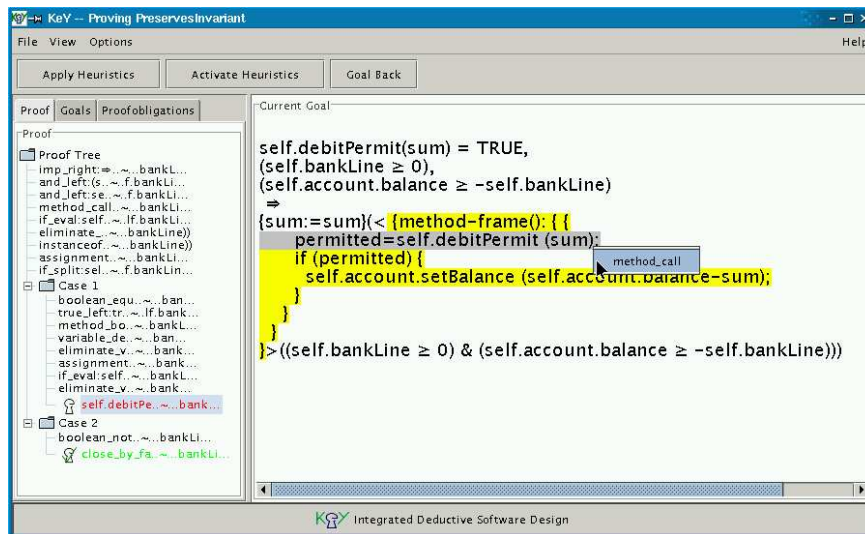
KeY -- Proving PreservesInvariant

File View Options

Help

Apply Heuristics

Activate Heuristics

Goal Back

Proof | Goals | Proofobligations

Proof

Proof Tree
imp_right:⇒..~...bankL...
and_left:(s..~..f.bankLi...
and_left:se..~..f.bankLi...
method_call..~...bankLi...
if_eval:self..~..lf.bankLi...
eliminate_..~...bankLine))
instanceof..~...bankLine))
assignment..~...bankLi...
if_split:sel..~..f.bankLin...
Case 1
boolean_equ..~...ban...
true_left:tr...~..lf.bank...
method_bo..~...bankL...
variable_de..~...ban...
eliminate_v..~...bank...
assignment..~...bankLi...
if_eval:self..~...bankL...
eliminate_v..~...bank...
self.debitPe..~...bank...
Case 2
boolean_not..~...bankLi...
close_by_fa..~...bankLi...

Current Goal

self.debitPermit(sum) = TRUE,
(self.bankLine ≥ 0),
(self.account.balance ≥ -self.bankLine)
⇒
{sum:=sum}\<{method-frame(): { {
permitted=self.debitPermit (sum);
if (permitted) {
self.account.setBalance (self.account.balance-sum);
}
}
}
}\>((self.bankLine ≥ 0) & (self.account.balance ≥ -self.bankLine)))

method_call

KeY Integrated Deductive Software Design